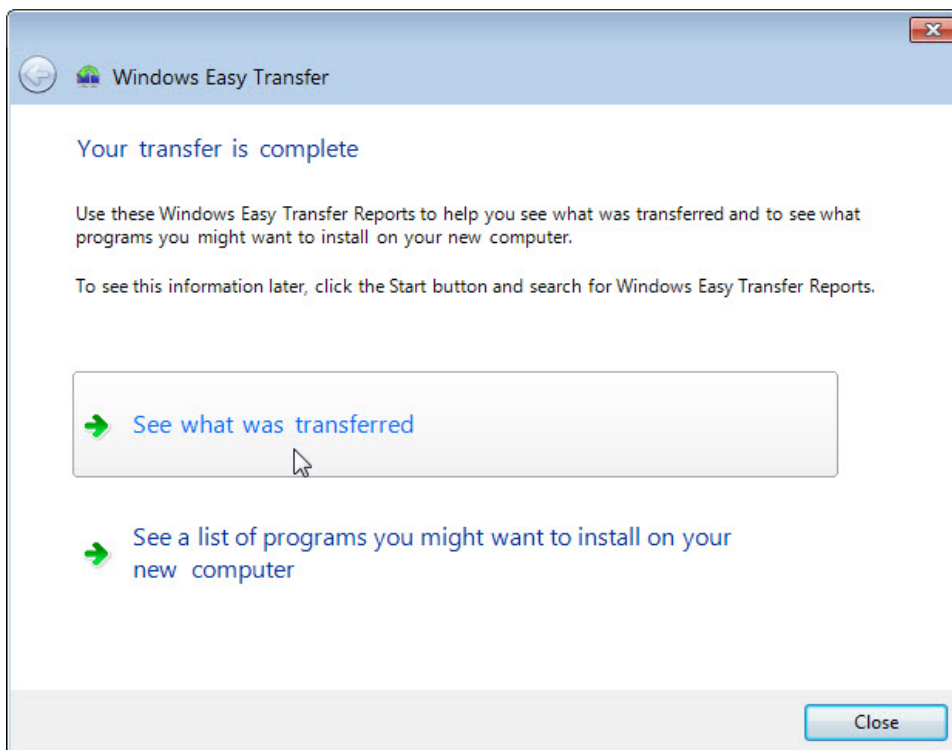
Windows Easy Transfer

Your transfer is complete

Use these Windows Easy Transfer Reports to help you see what was transferred and to see what programs you might want to install on your new computer.

To see this information later, click the Start button and search for Windows Easy Transfer Reports.

See what was transferred

See a list of programs you might want to install on your new computer

Close